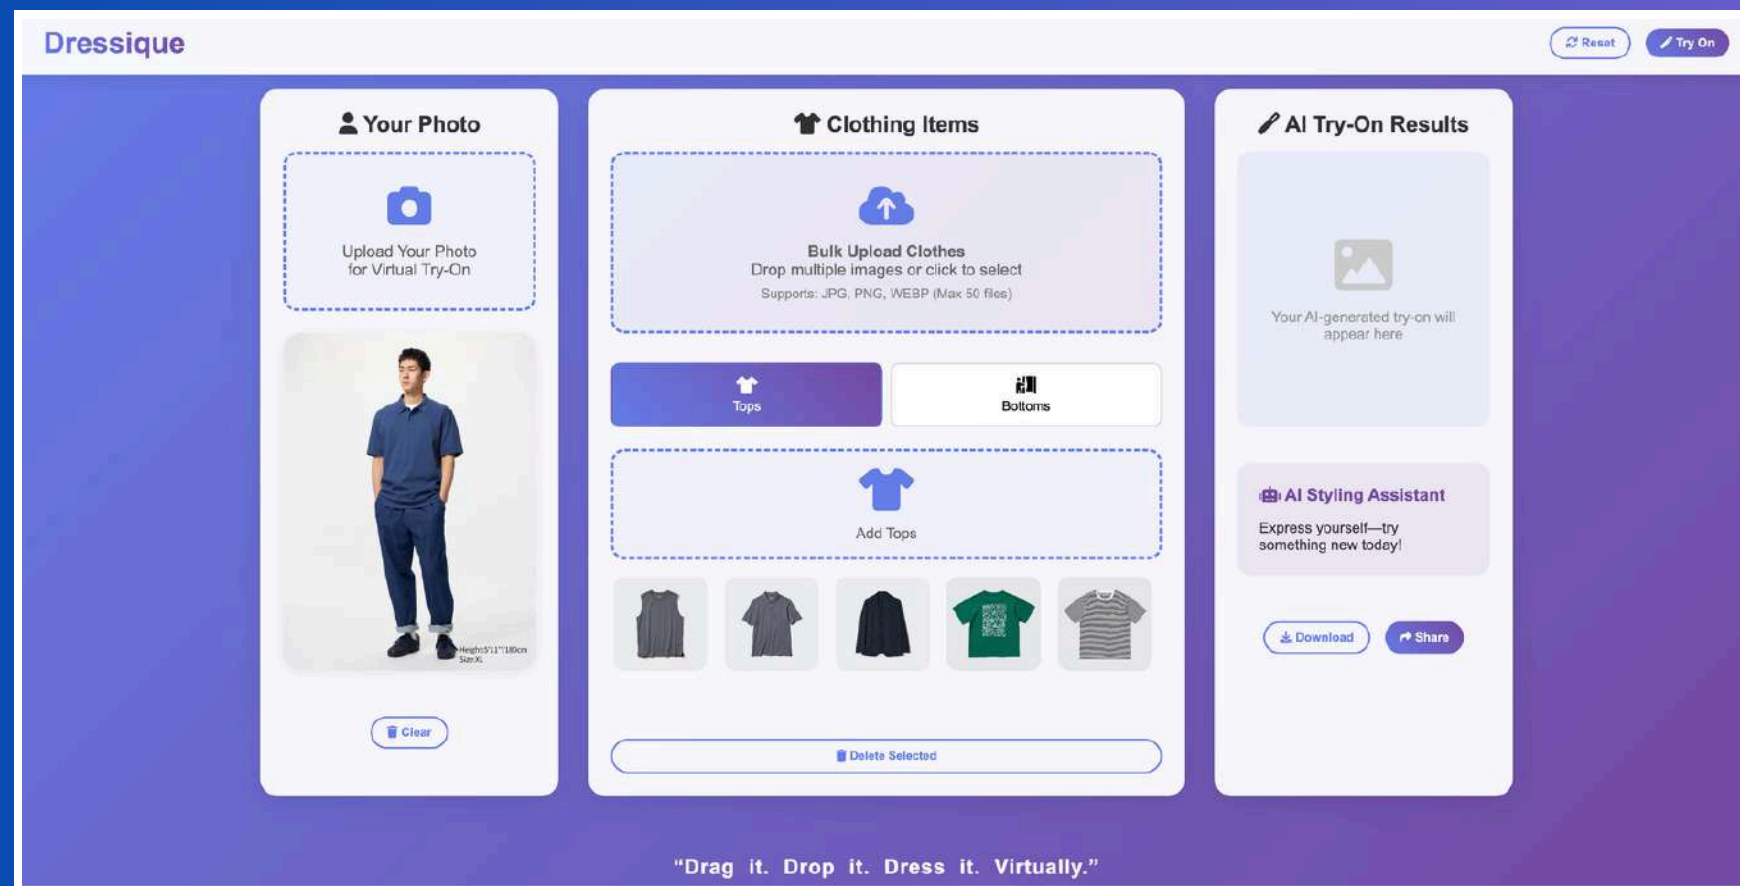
Dressique

Reset
Try On

Your Photo

Upload Your Photo for Virtual Try-On

Height:5'11"/180cm Size:XL

Clear

Clothing Items

Bulk Upload Clothes
Drop multiple images or click to select
Supports: JPG, PNG, WEBP (Max 50 files)

Tops
Bottoms

Add Tops

Delete Selected

AI Try-On Results

Your AI-generated try-on will appear here

AI Styling Assistant
Express yourself—try something new today!

Download
Share

"Drag it. Drop it. Dress it. Virtually."